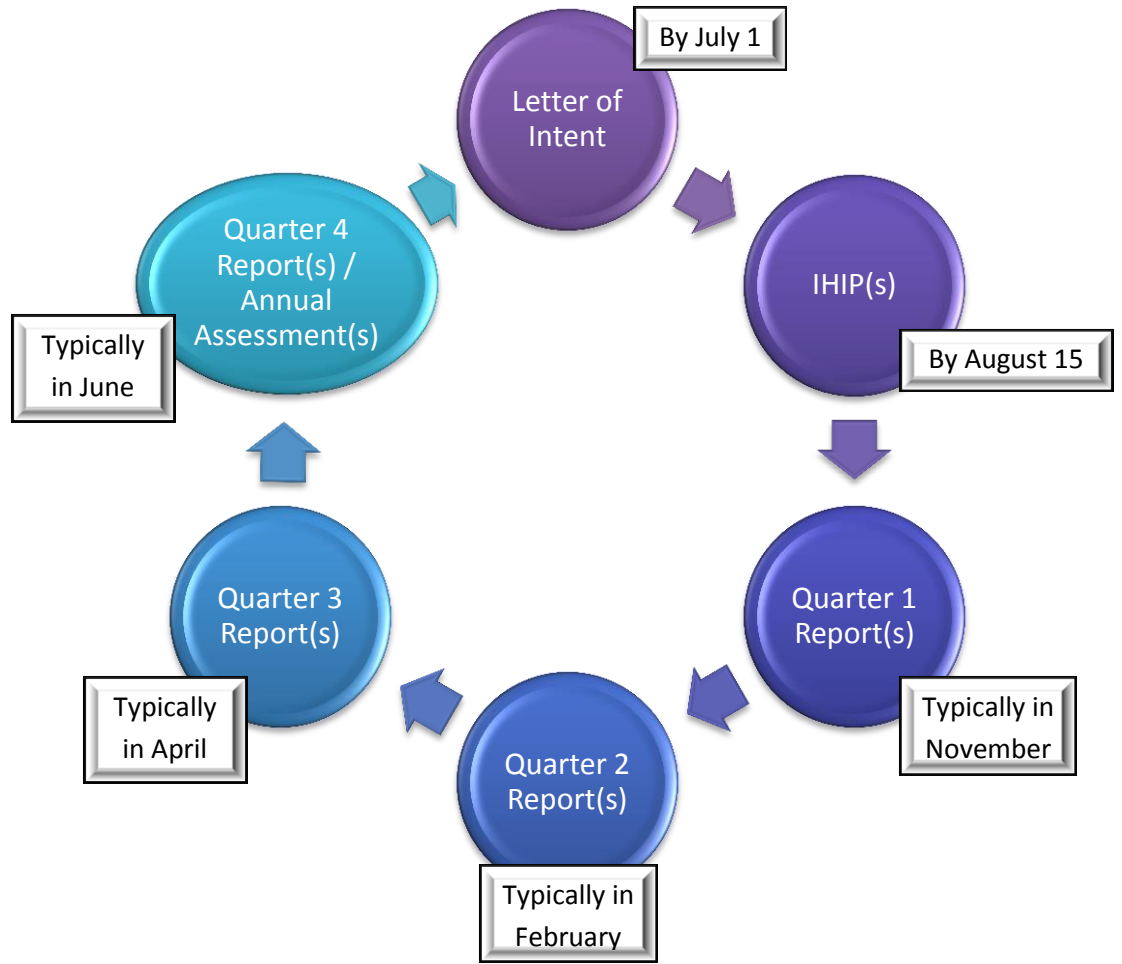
Letter of Intent

By July 1

IHIP(s)

By August 15

Quarter 1 Report(s)

Typically in November

Quarter 2 Report(s)

Typically in February

Quarter 3 Report(s)

Typically in April

Quarter 4 Report(s) / Annual Assessment(s)

Typically in June